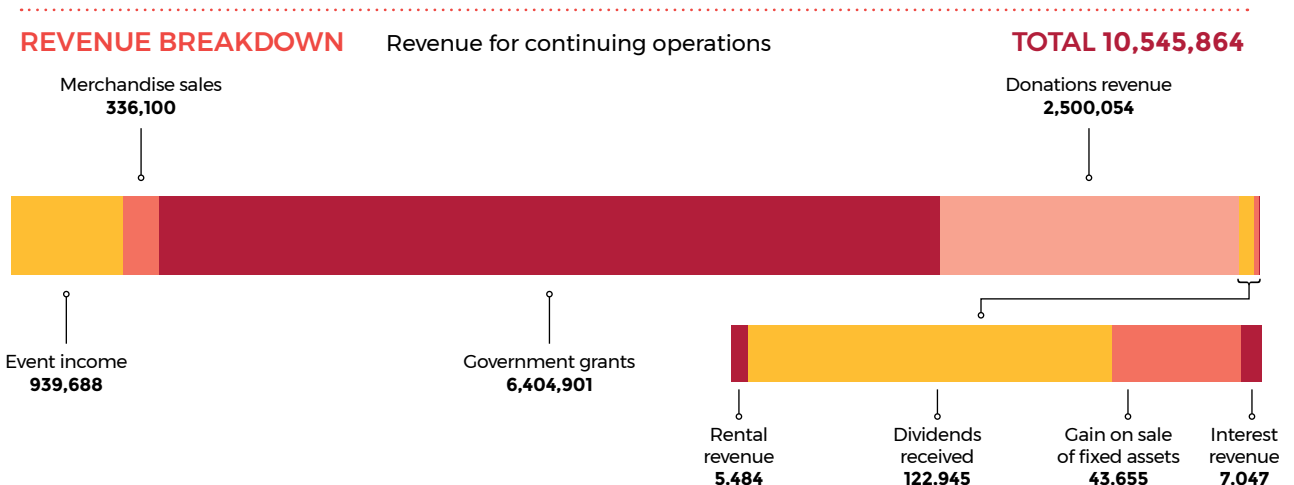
REVENUE BREAKDOWN Revenue for continuing operations TOTAL 10,545,864

Merchandise sales
336,100

Donations revenue
2,500,054

Event income
939,688

Government grants
6,404,901

Rental revenue
5.484

Dividends received
122.945

Gain on sale of fixed assets
43.655

Interest revenue
7.047